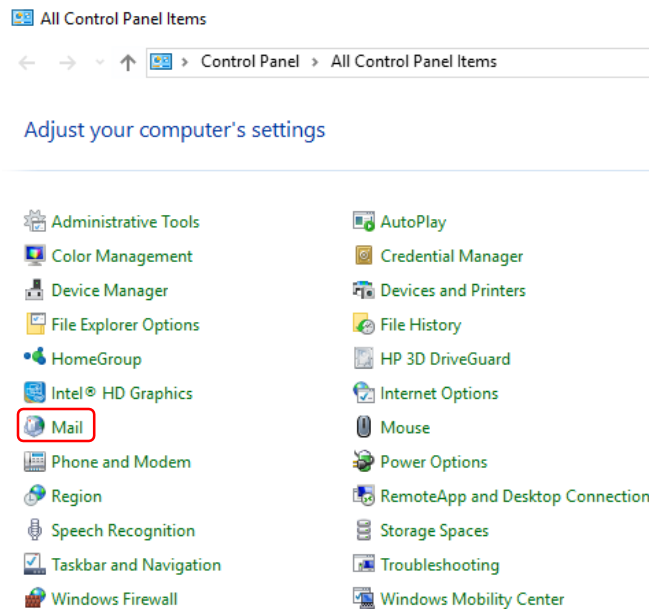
All Control Panel Items

Control Panel > All Control Panel Items

Adjust your computer's settings

Administrative Tools
Color Management
Device Manager
File Explorer Options
HomeGroup
Intel® HD Graphics
Mail
Phone and Modem
Region
Speech Recognition
Taskbar and Navigation
Windows Firewall

AutoPlay
Credential Manager
Devices and Printers
File History
HP 3D DriveGuard
Internet Options
Mouse
Power Options
RemoteApp and Desktop Connection
Storage Spaces
Troubleshooting
Windows Mobility Center